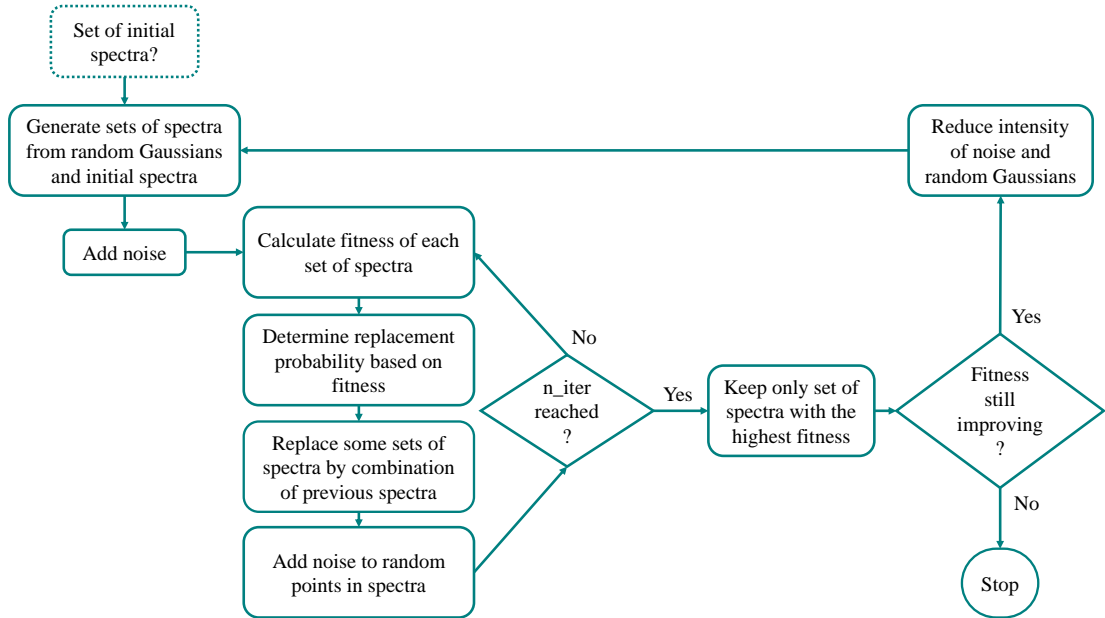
Set of initial spectra?

Generate sets of spectra from random Gaussians and initial spectra

Reduce intensity of noise and random Gaussians

Add noise

Calculate fitness of each set of spectra

Determine replacement probability based on fitness

Replace some sets of spectra by combination of previous spectra

Add noise to random points in spectra

No

n_iter reached ?

Yes

Keep only set of spectra with the highest fitness

Yes

Fitness still improving ?

No

Stop